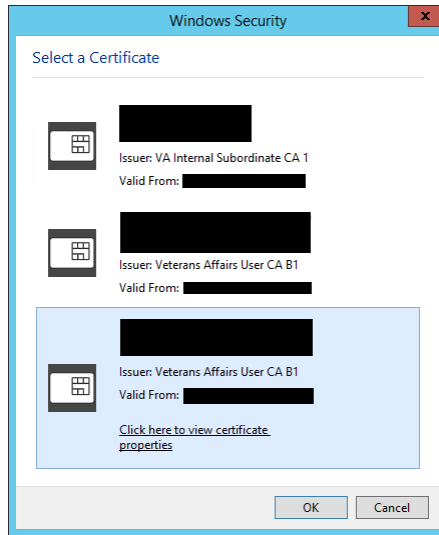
Windows Security

Select a Certificate

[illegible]
Issuer: VA Internal Subordinate CA 1
Valid From: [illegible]

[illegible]
Issuer: Veterans Affairs User CA B1
Valid From: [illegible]

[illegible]
Issuer: Veterans Affairs User CA B1
Valid From: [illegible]
Click here to view certificate properties

OK
Cancel